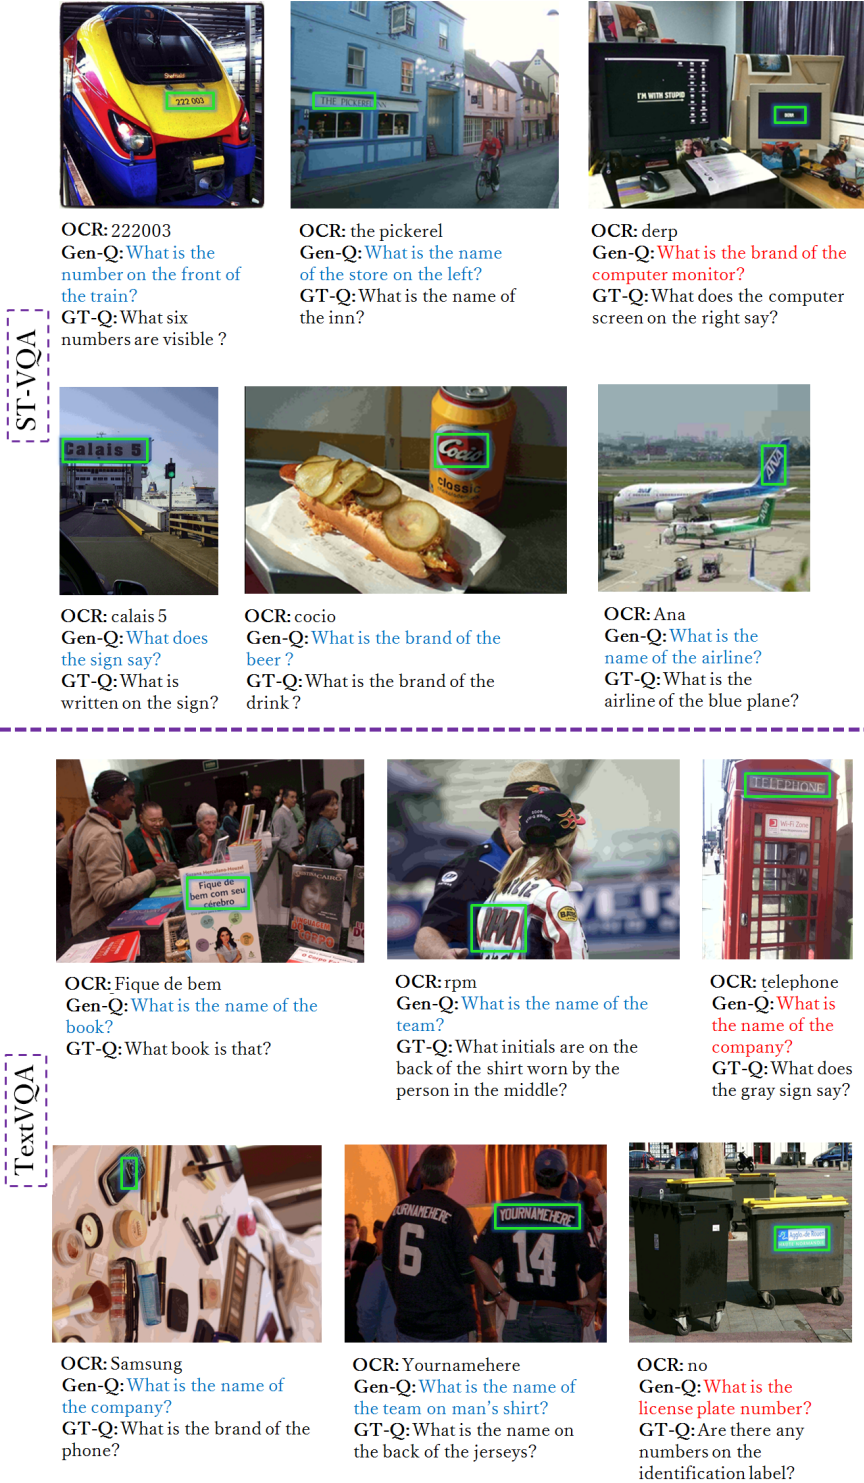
ST-VQA

222 003

THE PICKEREL

I'M WITH STUPID

OCR: 222003
Gen-Q: What is the number on the front of the train?
GT-Q: What six numbers are visible ?

OCR: the pickerel
Gen-Q: What is the name of the store on the left?
GT-Q: What is the name of the inn?

OCR: derp
Gen-Q: What is the brand of the computer monitor?
GT-Q: What does the computer screen on the right say?

Calais 5

Cocio
classic

ANA

OCR: calais 5
Gen-Q: What does the sign say?
GT-Q: What is written on the sign?

OCR: cocio
Gen-Q: What is the brand of the beer ?
GT-Q: What is the brand of the drink ?

OCR: Ana
Gen-Q: What is the name of the airline?
GT-Q: What is the airline of the blue plane?

TextVQA

Fique de bem com seu cérebro

RPM

TELEPHONE

OCR: Fique de bem
Gen-Q: What is the name of the book?
GT-Q: What book is that?

OCR: rpm
Gen-Q: What is the name of the team?
GT-Q: What initials are on the back of the shirt worn by the person in the middle?

OCR: telephone
Gen-Q: What is the name of the company?
GT-Q: What does the gray sign say?

YOURNAMEHERE
6
YOURNAMEHERE
14

OCR: Samsung
Gen-Q: What is the name of the company?
GT-Q: What is the brand of the phone?

OCR: Yournamehere
Gen-Q: What is the name of the team on man's shirt?
GT-Q: What is the name on the back of the jerseys?

OCR: no
Gen-Q: What is the license plate number?
GT-Q: Are there any numbers on the identification label?